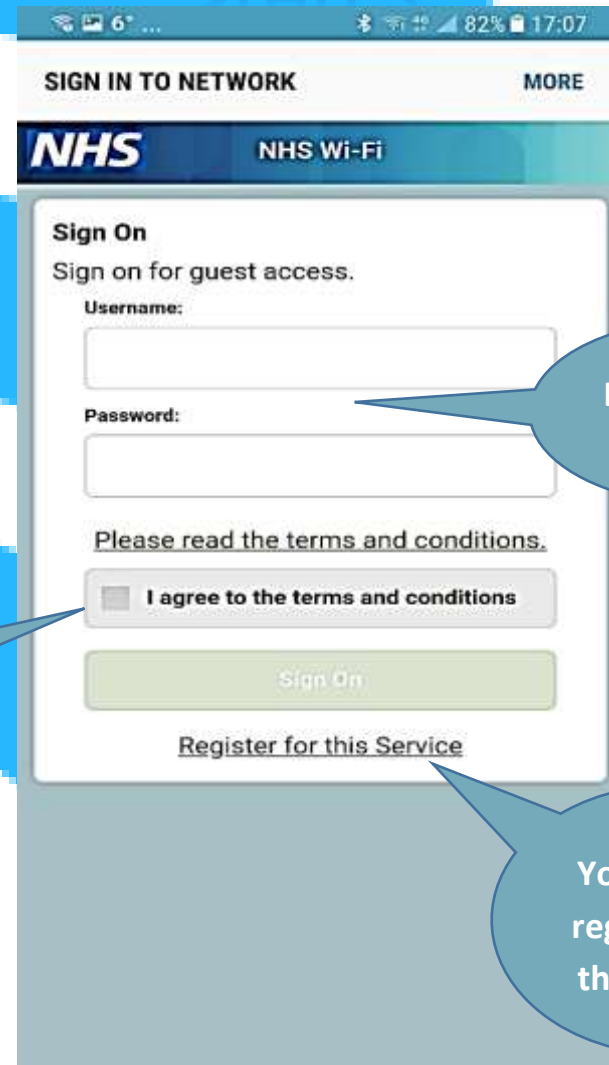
6° ... 82% 17:07

SIGN IN TO NETWORK MORE

NHS NHS Wi-Fi

Sign On

Sign on for guest access.

Username:

Password:

Please read the terms and conditions.

I agree to the terms and conditions

Sign On

Register for this Service

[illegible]

Yo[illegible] reg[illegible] th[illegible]